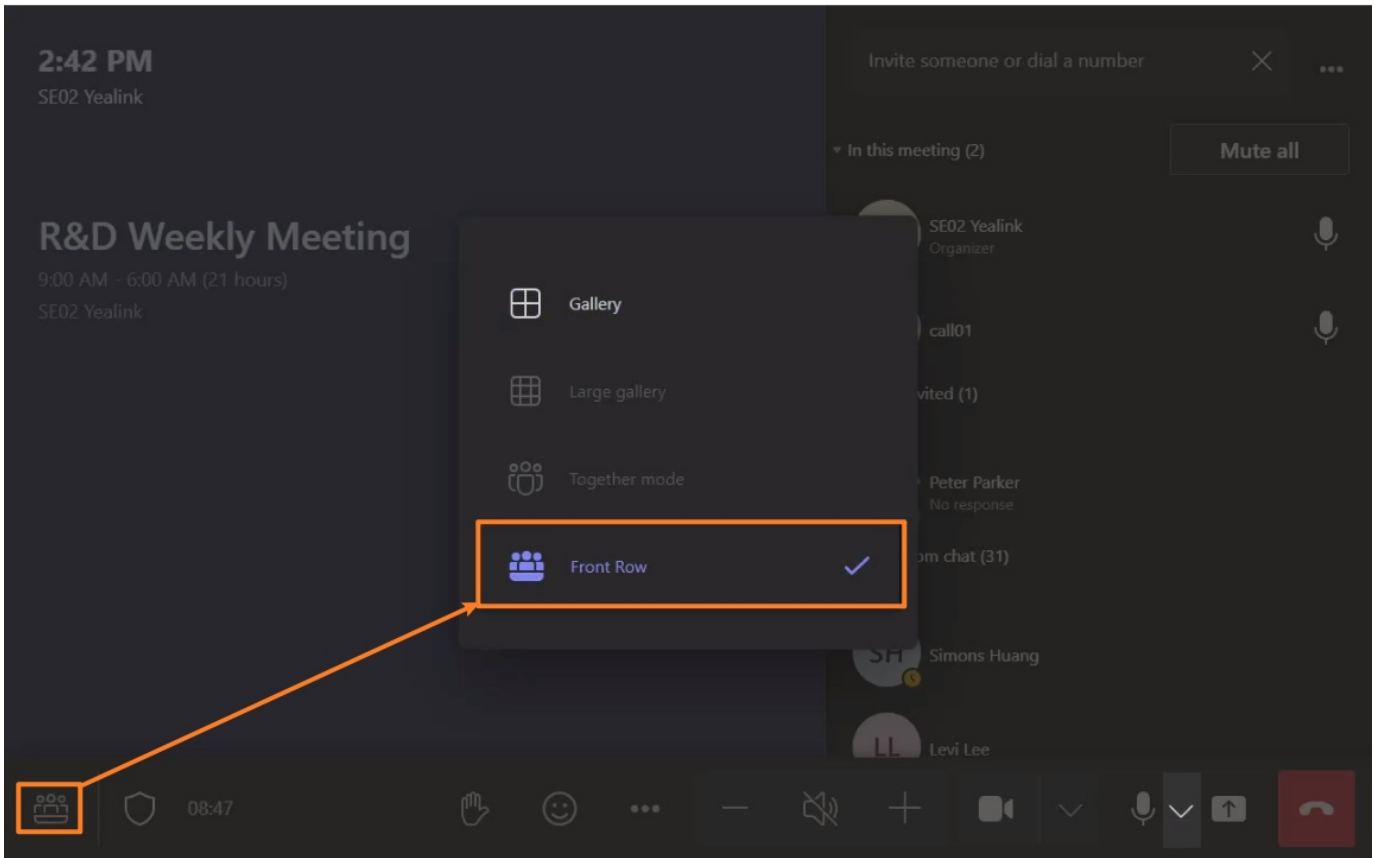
2:42 PM
SE02 Yealink

R&D Weekly Meeting
9:00 AM - 6:00 AM (21 hours)
SE02 Yealink

Invite someone or dial a number

In this meeting (2)

Mute all

SE02 Yealink
Organizer

call01

vited (1)

Peter Parker
No response

om chat (31)

SH Simons Huang

LL Levi Lee

Gallery

Large gallery

Together mode

Front Row

08:47